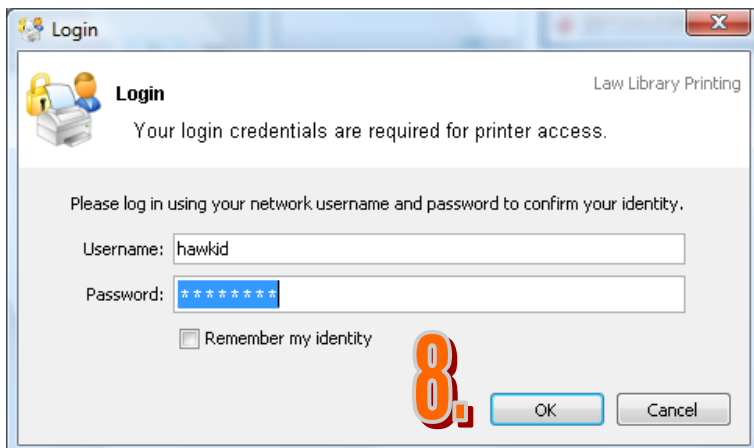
Login

Login

Law Library Printing

Your login credentials are required for printer access.

Please log in using your network username and password to confirm your identity.

Username: hawkid

Password: ********

Remember my identity

8.

OK

Cancel